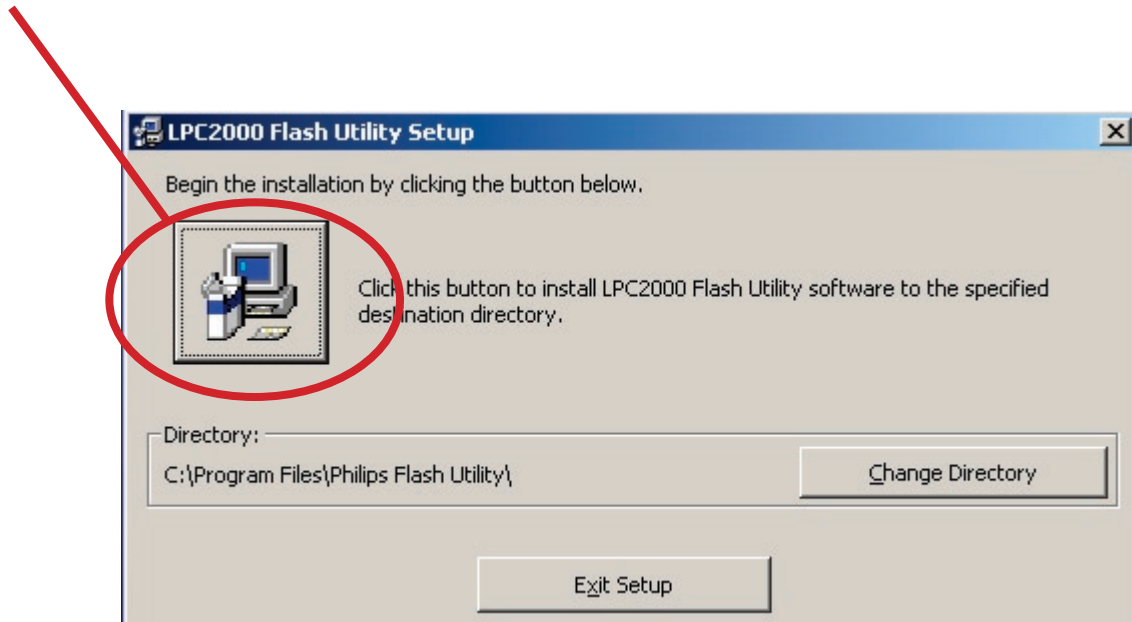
LPC2000 Flash Utility Setup

Begin the installation by clicking the button below.

Click this button to install LPC2000 Flash Utility software to the specified destination directory.

Directory:

C:\Program Files\Philips Flash Utility\

Change Directory

Exit Setup